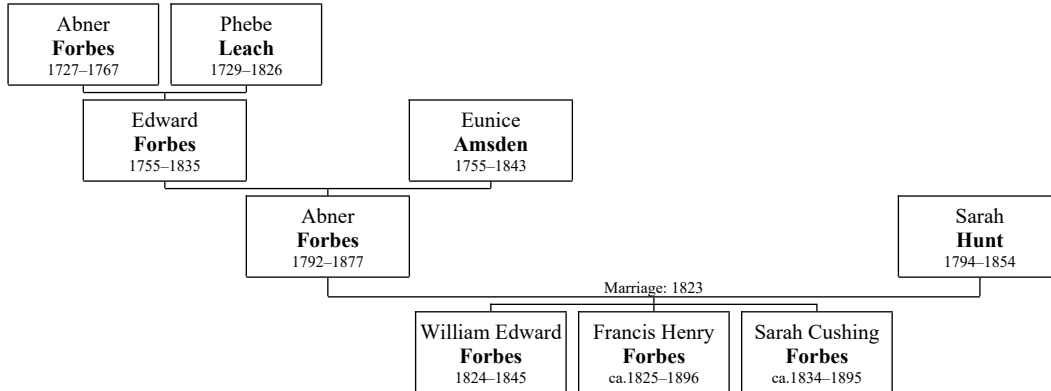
Abner
**Forbes**
1727–1767

Phebe
**Leach**
1729–1826

Edward
**Forbes**
1755–1835

Eunice
**Amsden**
1755–1843

Abner
**Forbes**
1792–1877

Sarah
**Hunt**
1794–1854

Marriage: 1823

William Edward
**Forbes**
1824–1845

Francis Henry
**Forbes**
ca.1825–1896

Sarah Cushing
**Forbes**
ca.1834–1895